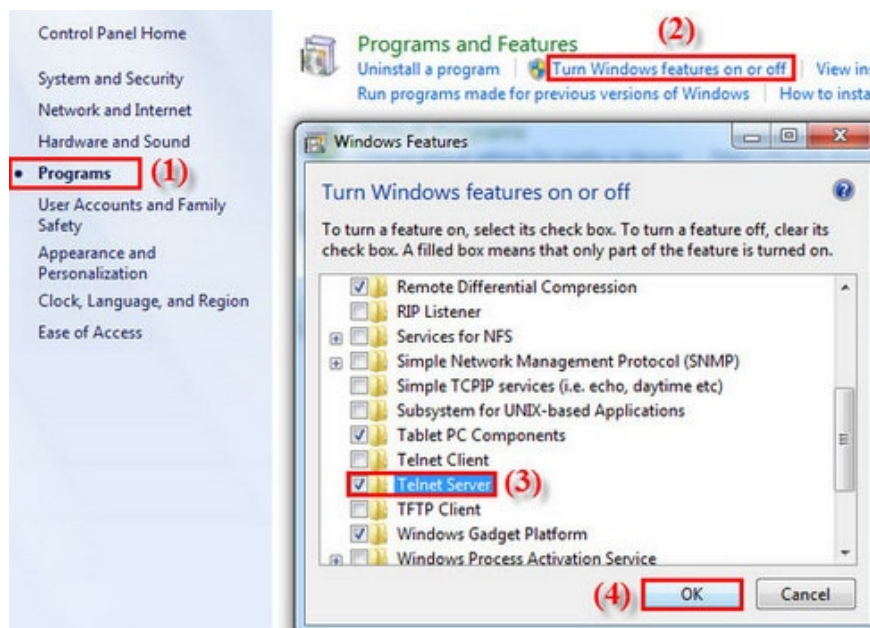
Control Panel Home

System and Security

Network and Internet

Hardware and Sound

• Programs (1)

User Accounts and Family Safety

Appearance and Personalization

Clock, Language, and Region

Ease of Access

Programs and Features (2)

Uninstall a program | Turn Windows features on or off | View in

Run programs made for previous versions of Windows | How to insta

Windows Features

Turn Windows features on or off

To turn a feature on, select its check box. To turn a feature off, clear its check box. A filled box means that only part of the feature is turned on.

Remote Differential Compression

RIP Listener

Services for NFS

Simple Network Management Protocol (SNMP)

Simple TCPIP services (i.e. echo, daytime etc)

Subsystem for UNIX-based Applications

Tablet PC Components

Telnet Client

Telnet Server (3)

TFTP Client

Windows Gadget Platform

Windows Process Activation Service

(4) OK Cancel